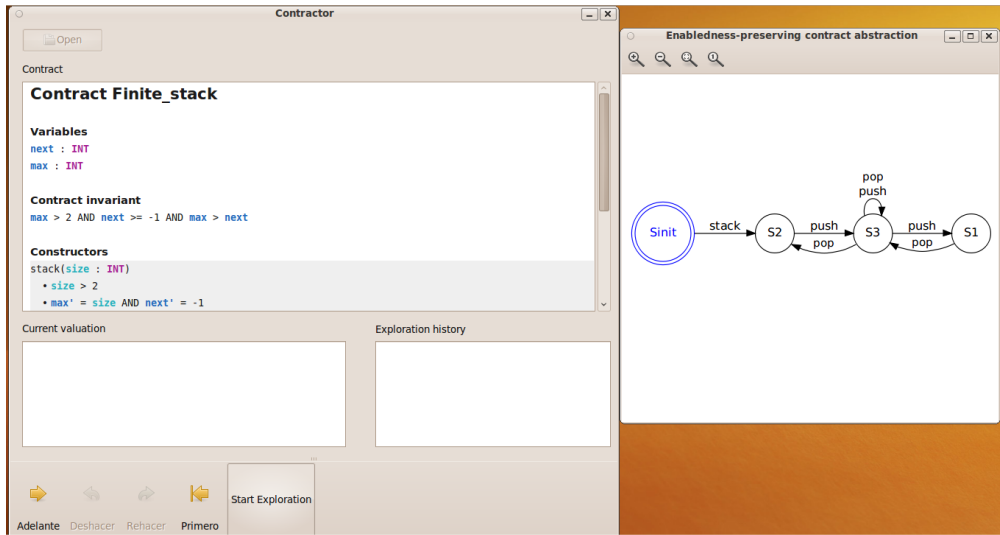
Contractor

Open

Contract

Contract Finite_stack

Variables
next : INT
max : INT

Contract invariant
max > 2 AND next >= -1 AND max > next

Constructors
stack(size : INT)
• size > 2
• max' = size AND next' = -1

Current valuation

Exploration history

Adelante Deshacer Rehacer Primero Start Exploration

Enabledness-preserving contract abstraction

Sinit stack S2 push pop S3 pop push push pop S1